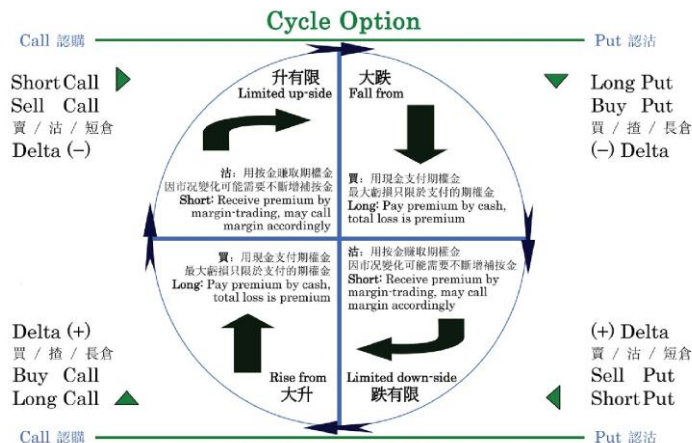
Cycle Option

Call 認購

Put 認沽

Short Call
Sell Call
賣 / 沽 / 短倉
Delta (–)

Long Put
Buy Put
買 / 揸 / 長倉
(–) Delta

升有限
Limited up-side

大跌
Fall from

沽：用按金賺取期權金
因市況變化可能需要不斷增補按金
Short: Receive premium by margin-trading, may call margin accordingly

買：用現金支付期權金
最大虧損只限於支付的期權金
Long: Pay premium by cash, total loss is premium

買：用現金支付期權金
最大虧損只限於支付的期權金
Long: Pay premium by cash, total loss is premium

沽：用按金賺取期權金
因市況變化可能需要不斷增補按金
Short: Receive premium by margin-trading, may call margin accordingly

Rise from
大升

Limited down-side
跌有限

Delta (+)
買 / 揸 / 長倉
Buy Call
Long Call

(+) Delta
賣 / 沽 / 短倉
Sell Put
Short Put

Call 認購

Put 認沽